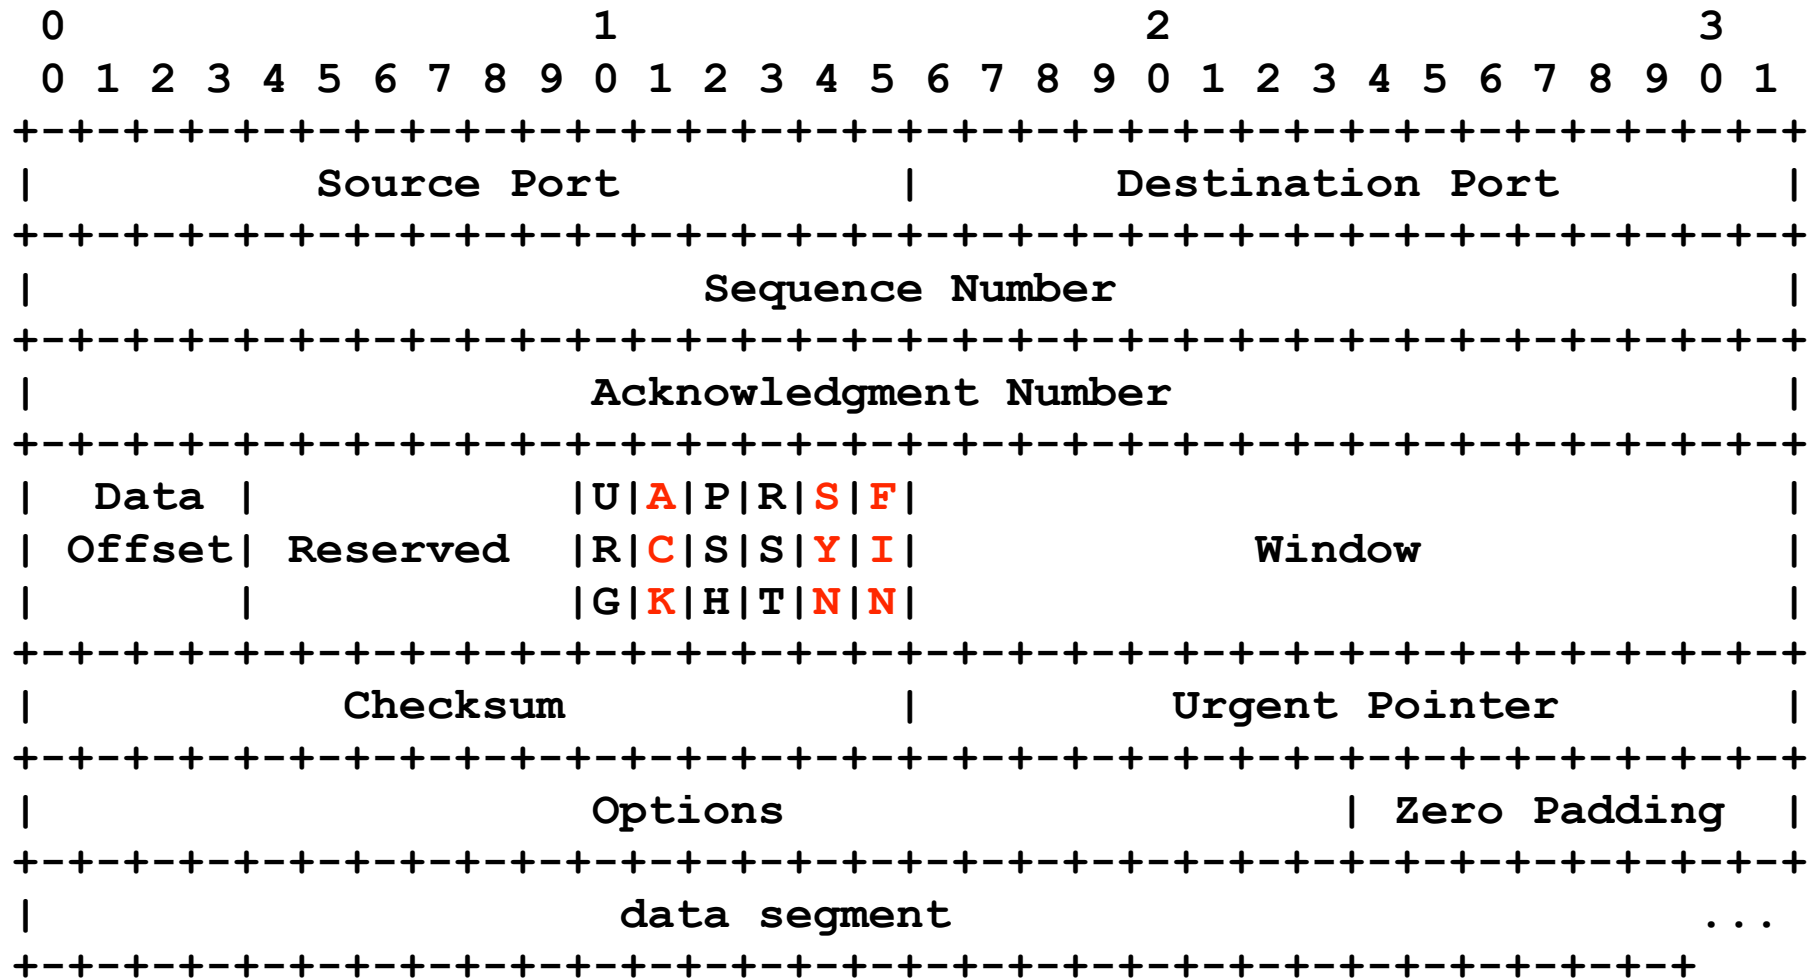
0                   1                   2                   3
0 1 2 3 4 5 6 7 8 9 0 1 2 3 4 5 6 7 8 9 0 1 2 3 4 5 6 7 8 9 0 1
+-+-+-+-+-+-+-+-+-+-+-+-+-+-+-+-+-+-+-+-+-+-+-+-+-+-+-+-+-+-+-+-+
| Source Port | Destination Port |
+-+-+-+-+-+-+-+-+-+-+-+-+-+-+-+-+-+-+-+-+-+-+-+-+-+-+-+-+-+-+-+-+
| Sequence Number |
+-+-+-+-+-+-+-+-+-+-+-+-+-+-+-+-+-+-+-+-+-+-+-+-+-+-+-+-+-+-+-+-+
| Acknowledgment Number |
+-+-+-+-+-+-+-+-+-+-+-+-+-+-+-+-+-+-+-+-+-+-+-+-+-+-+-+-+-+-+-+-+
| Data | |U|A|P|R|S|F| |
| Offset| Reserved |R|C|S|S|Y|I| Window |
| | |G|K|H|T|N|N| |
+-+-+-+-+-+-+-+-+-+-+-+-+-+-+-+-+-+-+-+-+-+-+-+-+-+-+-+-+-+-+-+-+
| Checksum | Urgent Pointer |
+-+-+-+-+-+-+-+-+-+-+-+-+-+-+-+-+-+-+-+-+-+-+-+-+-+-+-+-+-+-+-+-+
| Options | Zero Padding |
+-+-+-+-+-+-+-+-+-+-+-+-+-+-+-+-+-+-+-+-+-+-+-+-+-+-+-+-+-+-+-+-+
| data segment ...
+-+-+-+-+-+-+-+-+-+-+-+-+-+-+-+-+-+-+-+-+-+-+-+-+-+-+-+-+-+-+-+